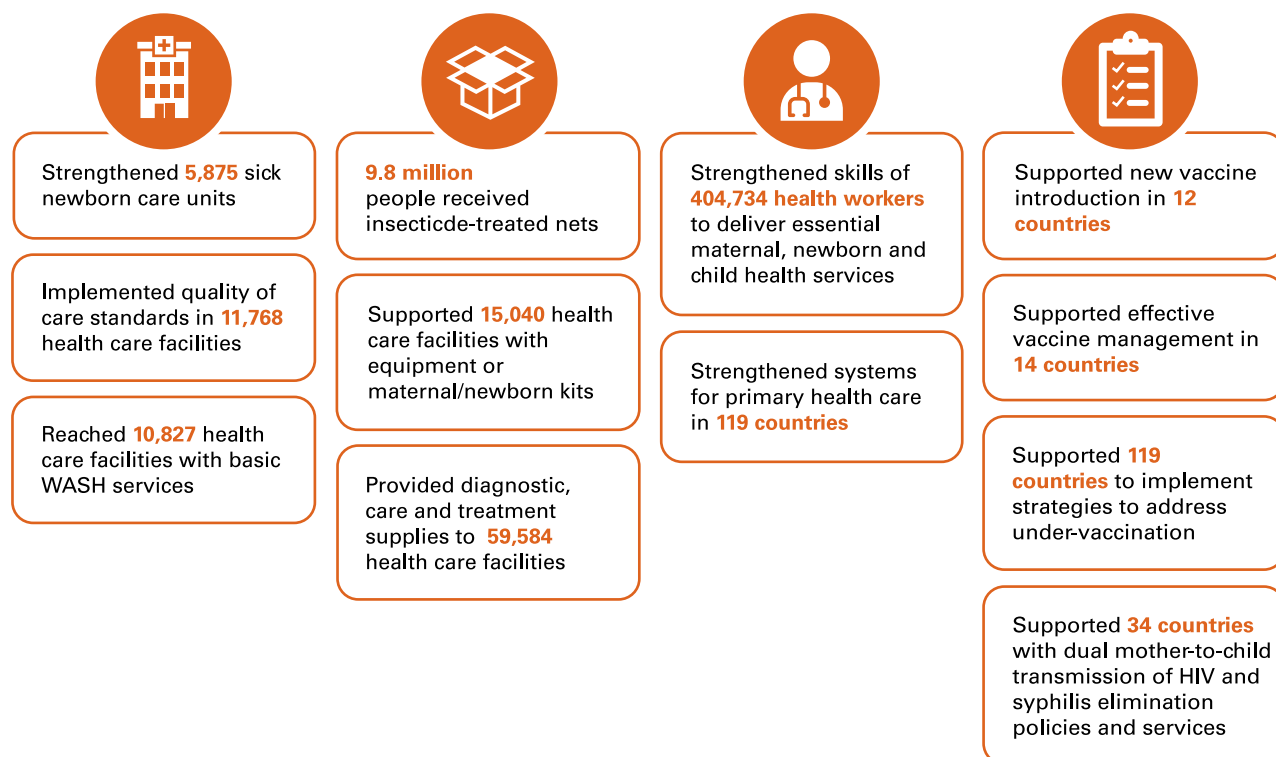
Strengthened 5,875 sick newborn care units

Implemented quality of care standards in 11,768 health care facilities

Reached 10,827 health care facilities with basic WASH services

9.8 million people received insecticde-treated nets

Supported 15,040 health care facilities with equipment or maternal/newborn kits

Provided diagnostic, care and treatment supplies to 59,584 health care facilities

Strengthened skills of 404,734 health workers to deliver essential maternal, newborn and child health services

Strengthened systems for primary health care in 119 countries

Supported new vaccine introduction in 12 countries

Supported effective vaccine management in 14 countries

Supported 119 countries to implement strategies to address under-vaccination

Supported 34 countries with dual mother-to-child transmission of HIV and syphilis elimination policies and services